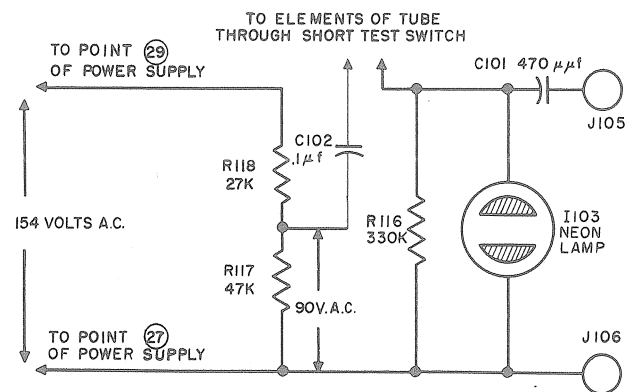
TO ELEMENTS OF TUBE THROUGH SHORT TEST SWITCH

TO POINT 29 OF POWER SUPPLY

C101 470 $\mu\mu f$

J105

C102 $.1\mu f$

R118 27K

154 VOLTS A.C.

R116 330K

I103 NEON LAMP

R117 47K

90V.A.C.

TO POINT 27 OF POWER SUPPLY

J106